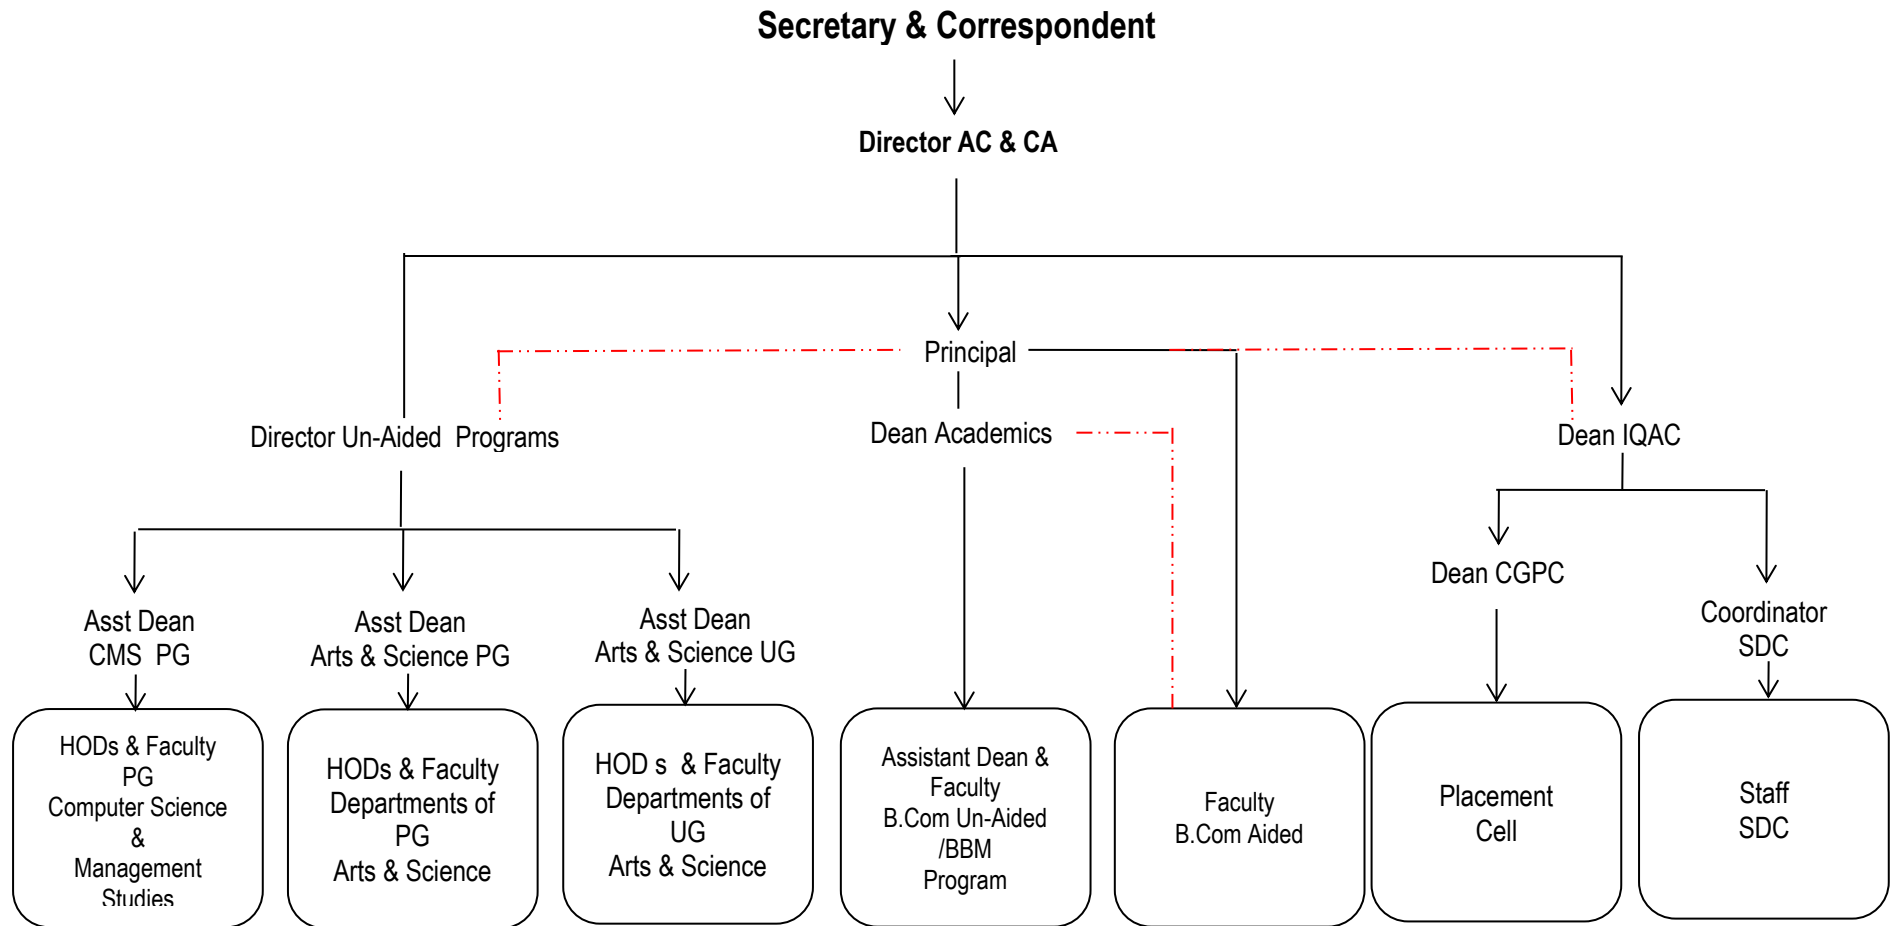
Secretary & Correspondent

Director AC & CA

Principal

Director Un-Aided Programs

Dean Academics

Dean IQAC

Dean CGPC

Coordinator SDC

Asst Dean CMS PG

Asst Dean Arts & Science PG

Asst Dean Arts & Science UG

HODs & Faculty PG Computer Science & Management Studies

HODs & Faculty Departments of PG Arts & Science

HOD s & Faculty Departments of UG Arts & Science

Assistant Dean & Faculty B.Com Un-Aided /BBM Program

Faculty B.Com Aided

Placement Cell

Staff SDC